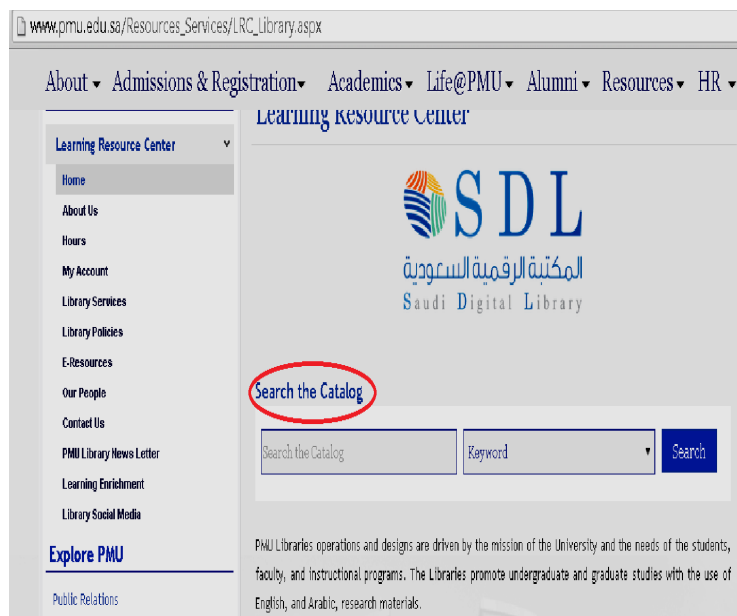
www.pmu.edu.sa/Resources_Services/LRC_Library.aspx

About ▾ Admissions & Registration ▾ Academics ▾ Life@PMU ▾ Alumni ▾ Resources ▾ HR ▾

Learning Resource Center

Learning Resource Center

Home
About Us
Hours
My Account
Library Services
Library Policies
E-Resources
Our People
Contact Us
PMU Library News Letter
Learning Enrichment
Library Social Media

Explore PMU

Public Relations

SDL
المكتبة الرقمية السعودية
Saudi Digital Library

Search the Catalog

Search the Catalog
Keyword
Search

PMU Libraries operations and designs are driven by the mission of the University and the needs of the students, faculty, and instructional programs. The Libraries promote undergraduate and graduate studies with the use of English, and Arabic, research materials.